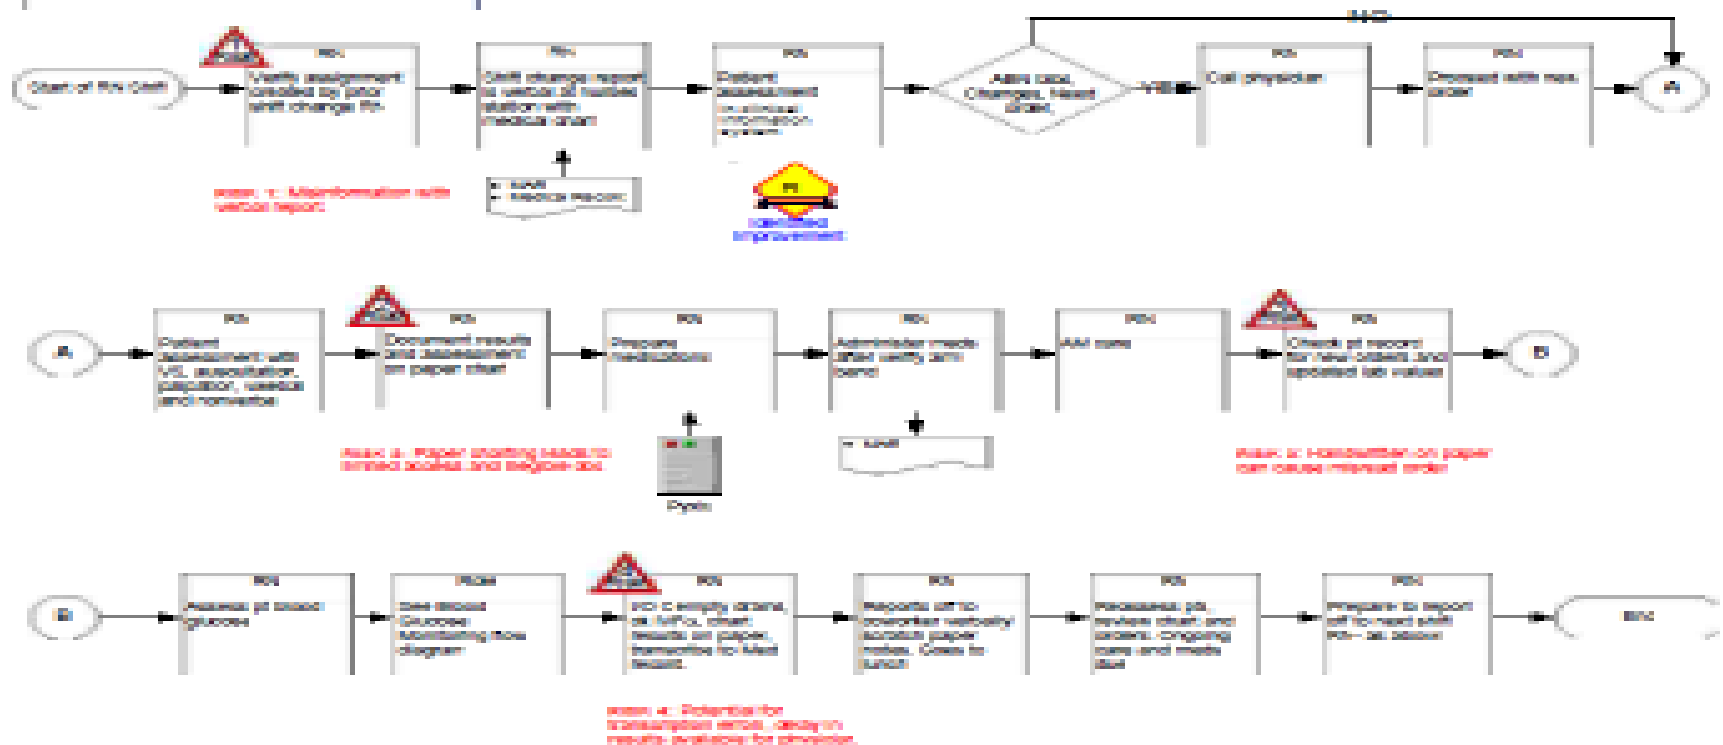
Start of RN Shift

RN
Verify assignment created by prior shift charge RN

RN
Shift change report to verbal at nurses station with medical chart

RN
Patient assessment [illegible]

Abn labs, Changes, Need order

YES

NO

RN
Call physician

RN
Proceed with new order

A

Risk 1: Misinformation with verbal report

• MAR
• Medical Record

Identified improvement

A

RN
Patient assessment with VS, auscultation, palpation, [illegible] and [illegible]

RN
Document results and assessment on paper chart

RN
Prepare medications

RN
Administer meds after verify arm band

RN
AM care

RN
Check pt record for new orders and updated lab values

B

Risk 2: Paper charting leads to limited access and illegible doc

Pyxis

• MAR

Risk 3: Handwritten on paper can cause misread order

B

RN
Assess pt blood glucose

RN
See Blood Glucose Monitoring flow diagram

RN
I/O: empty drains, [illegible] chart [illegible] on paper, transcribe to Med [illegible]

RN
Reports on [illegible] verbally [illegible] paper notes. Goes to lunch

RN
Reassess pts, review chart and orders. Ongoing care and meds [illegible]

RN
Prepare to report off to next shift RN – as above

END

Risk 4: Potential for transcription errors, delay in results available for physician